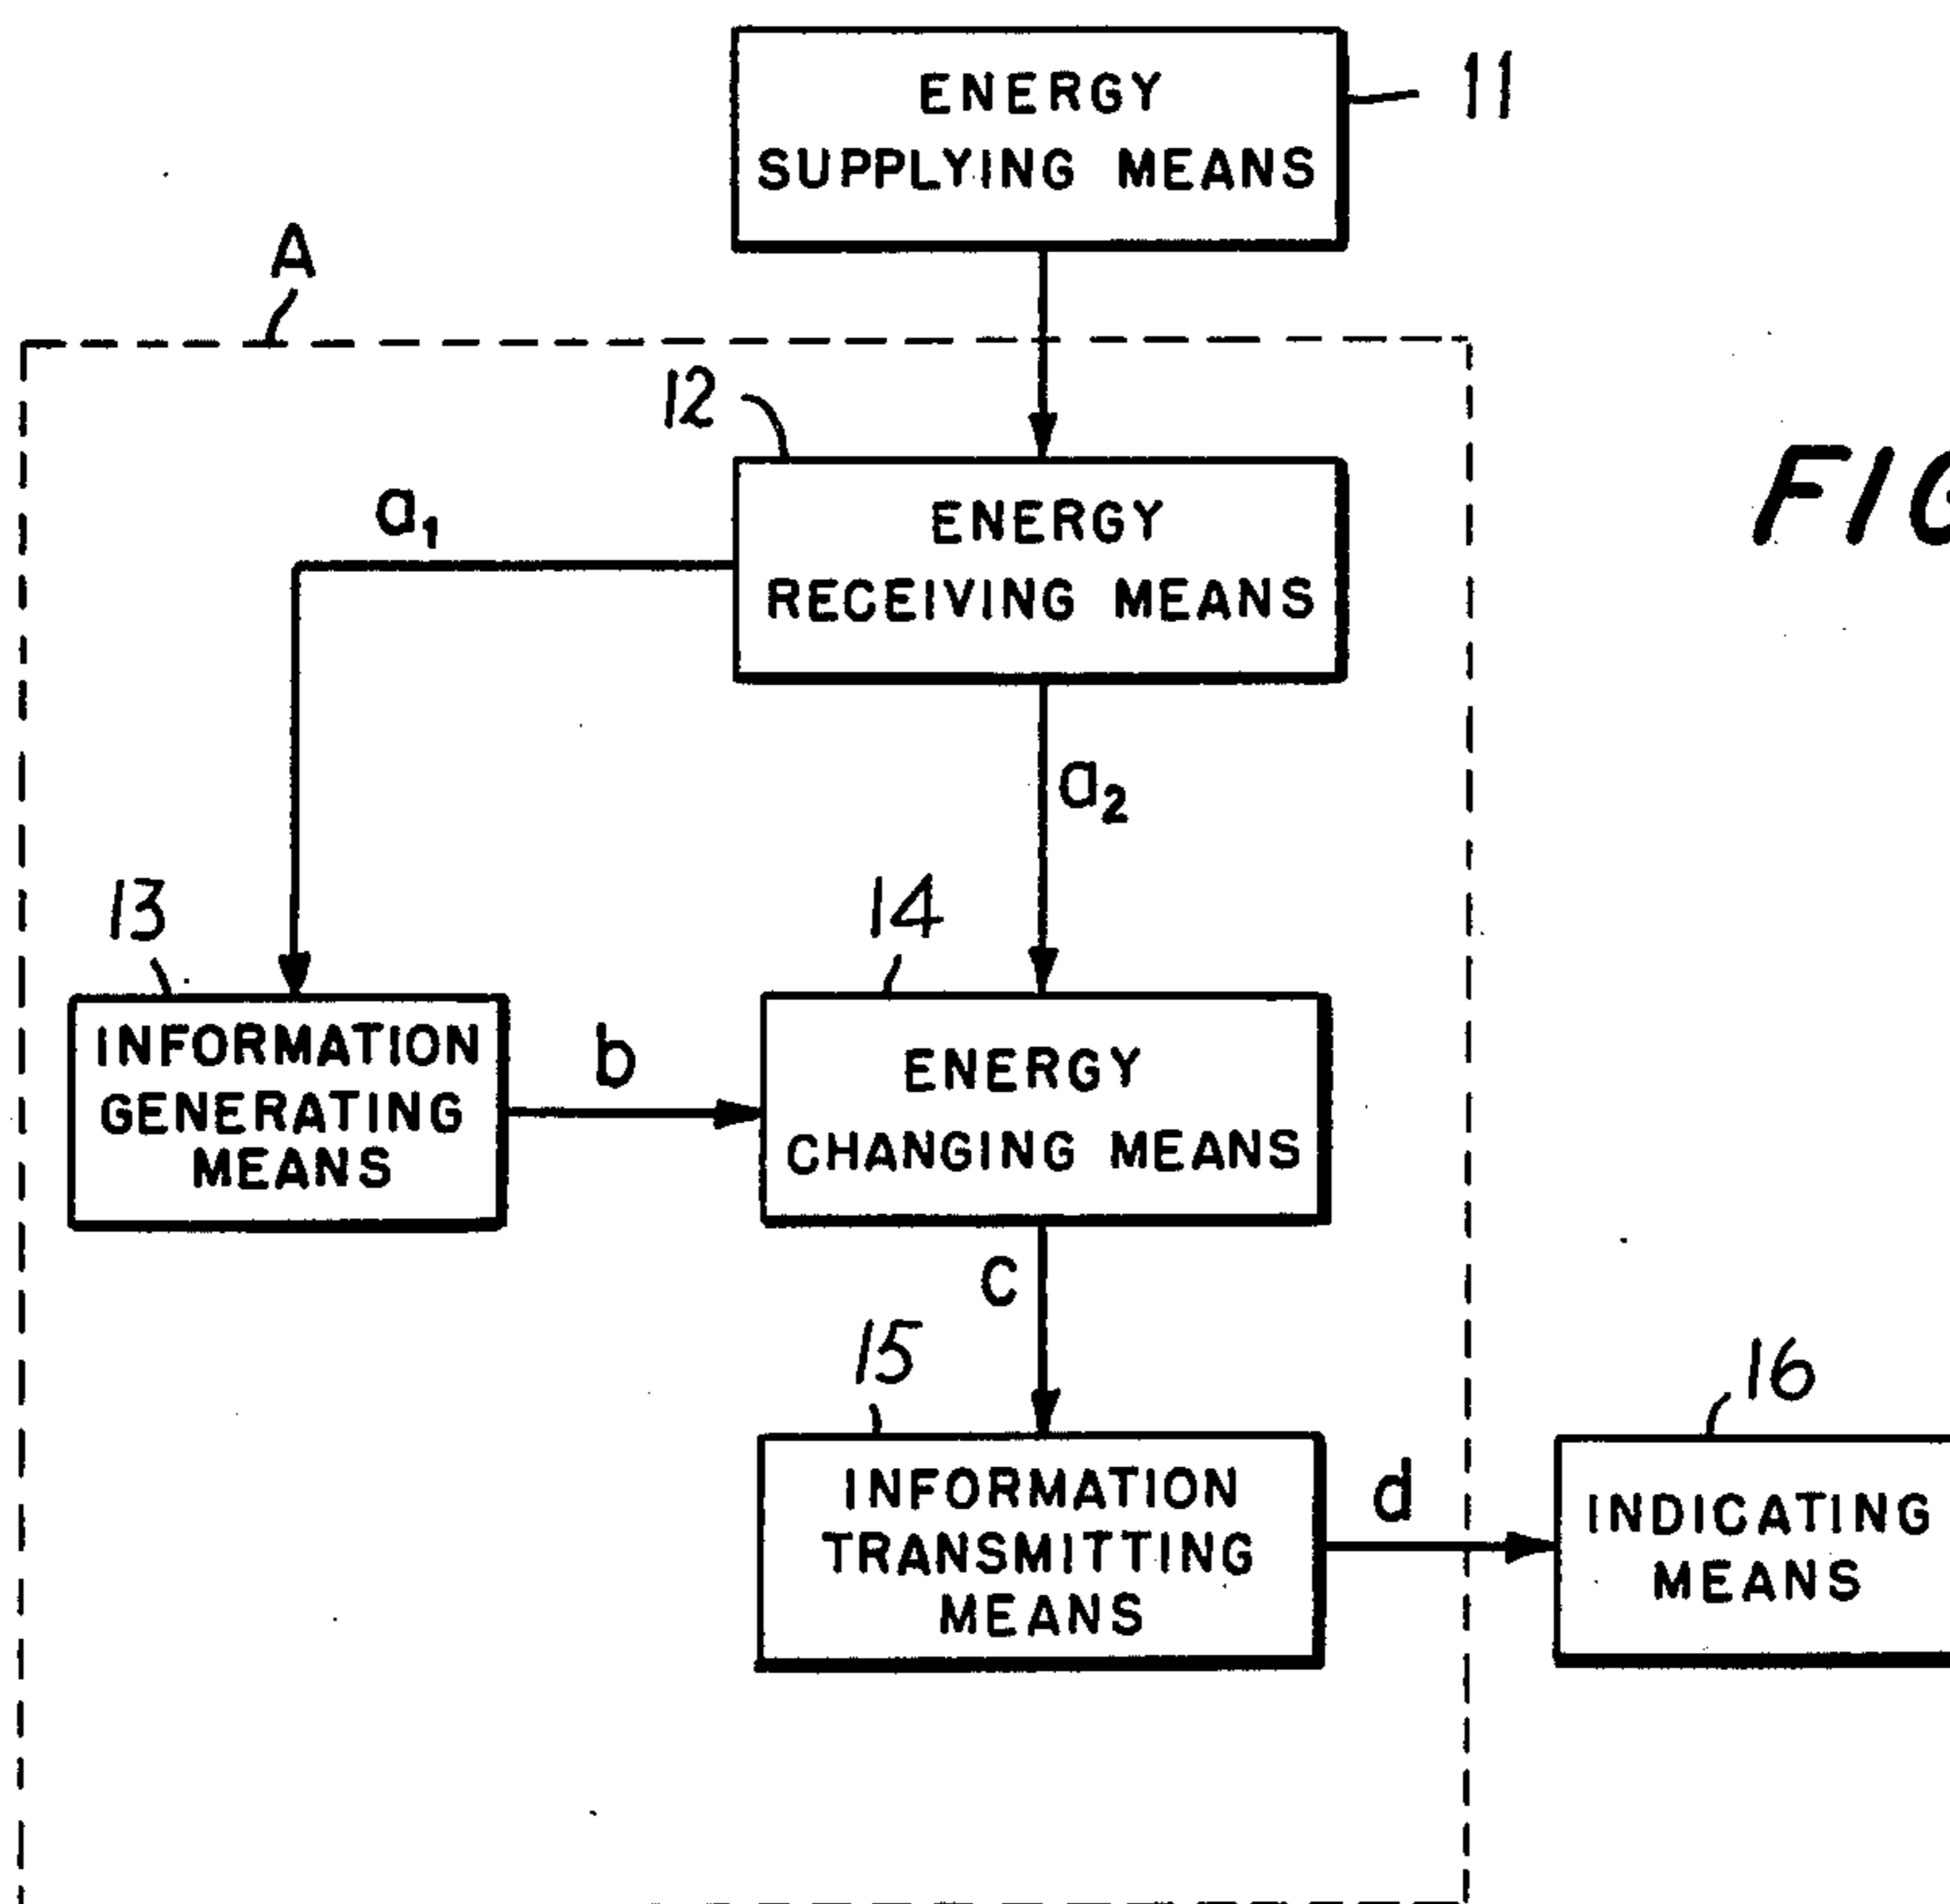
ENERGY SUPPLYING MEANS
11

A

12

ENERGY RECEIVING MEANS

$a_1$

FIG

$a_2$

13

INFORMATION GENERATING MEANS

b

14

ENERGY CHANGING MEANS

c

15

INFORMATION TRANSMITTING MEANS

d

16

INDICATING MEANS